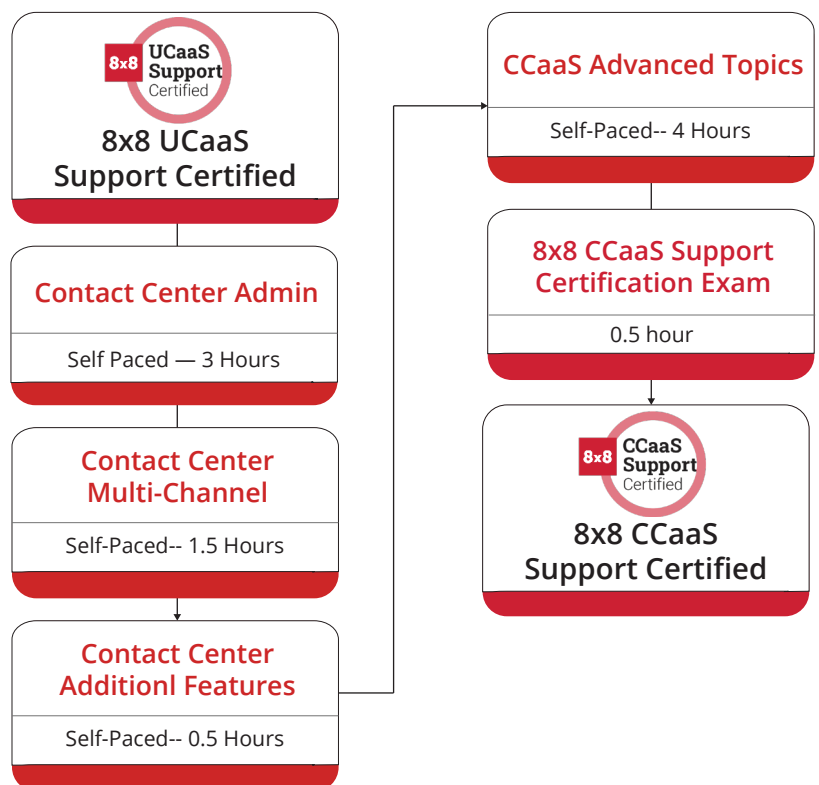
8x8 UCaaS Support Certified

8x8 UCaaS Support Certified

Contact Center Admin

Self Paced — 3 Hours

Contact Center Multi-Channel

Self-Paced-- 1.5 Hours

Contact Center Additionl Features

Self-Paced-- 0.5 Hours

CCaaS Advanced Topics

Self-Paced-- 4 Hours

8x8 CCaaS Support Certification Exam

0.5 hour

8x8 CCaaS Support Certified

8x8 CCaaS Support Certified